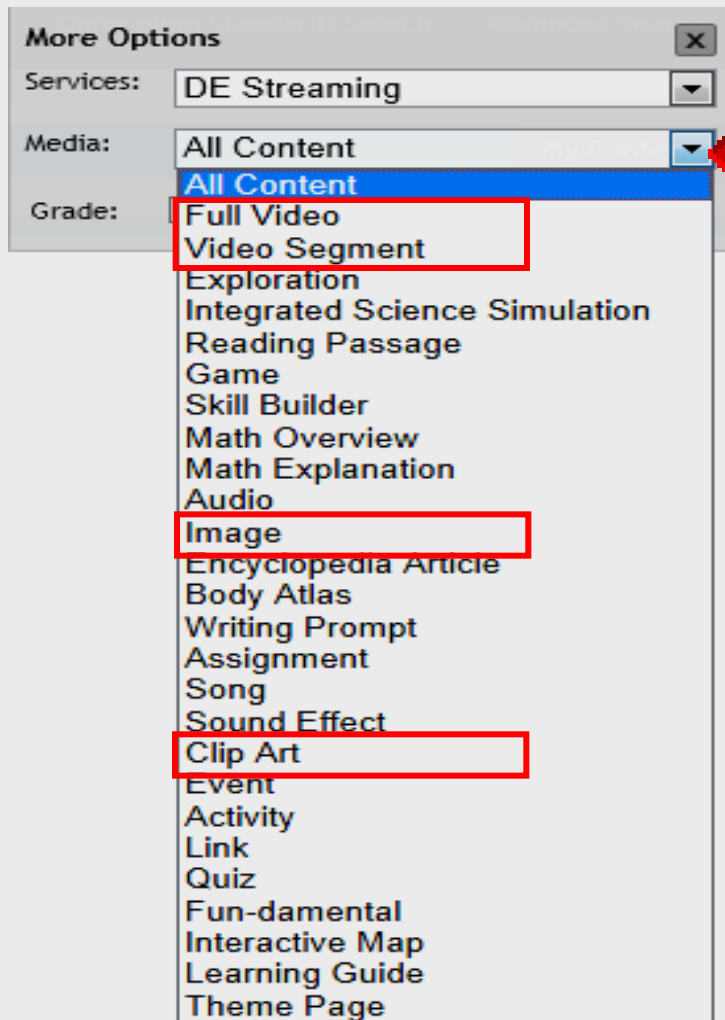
More Options

X

Services: DE Streaming

Media: All Content

Grade:

All Content
Full Video
Video Segment
Exploration
Integrated Science Simulation
Reading Passage
Game
Skill Builder
Math Overview
Math Explanation
Audio
Image
Encyclopedia Article
Body Atlas
Writing Prompt
Assignment
Song
Sound Effect
Clip Art
Event
Activity
Link
Quiz
Fun-damental
Interactive Map
Learning Guide
Theme Page